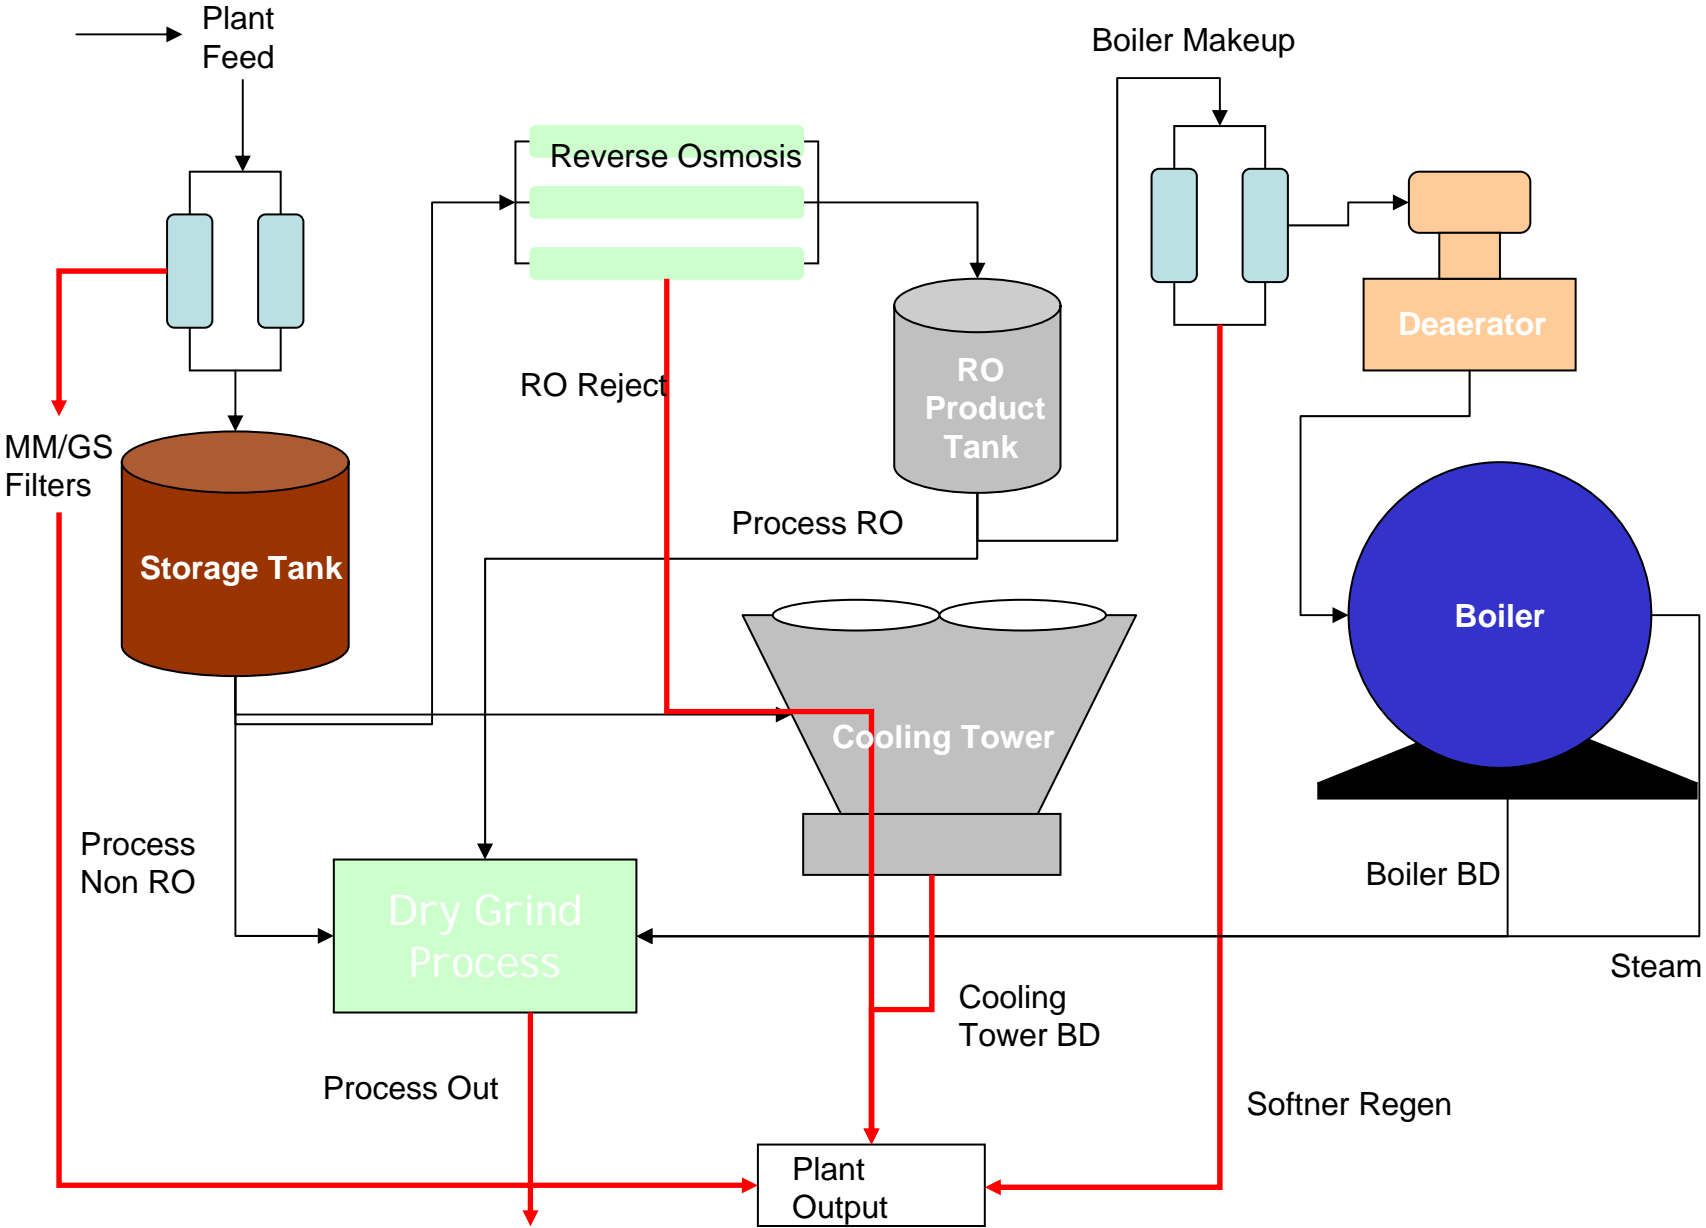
Plant Feed

Boiler Makeup

Reverse Osmosis

Deaerator

RO Reject

RO Product Tank

MM/GS Filters

Storage Tank

Process RO

Boiler

Cooling Tower

Process Non RO

Boiler BD

Dry Grind Process

Steam

Cooling Tower BD

Process Out

Softner Regen

Plant Output